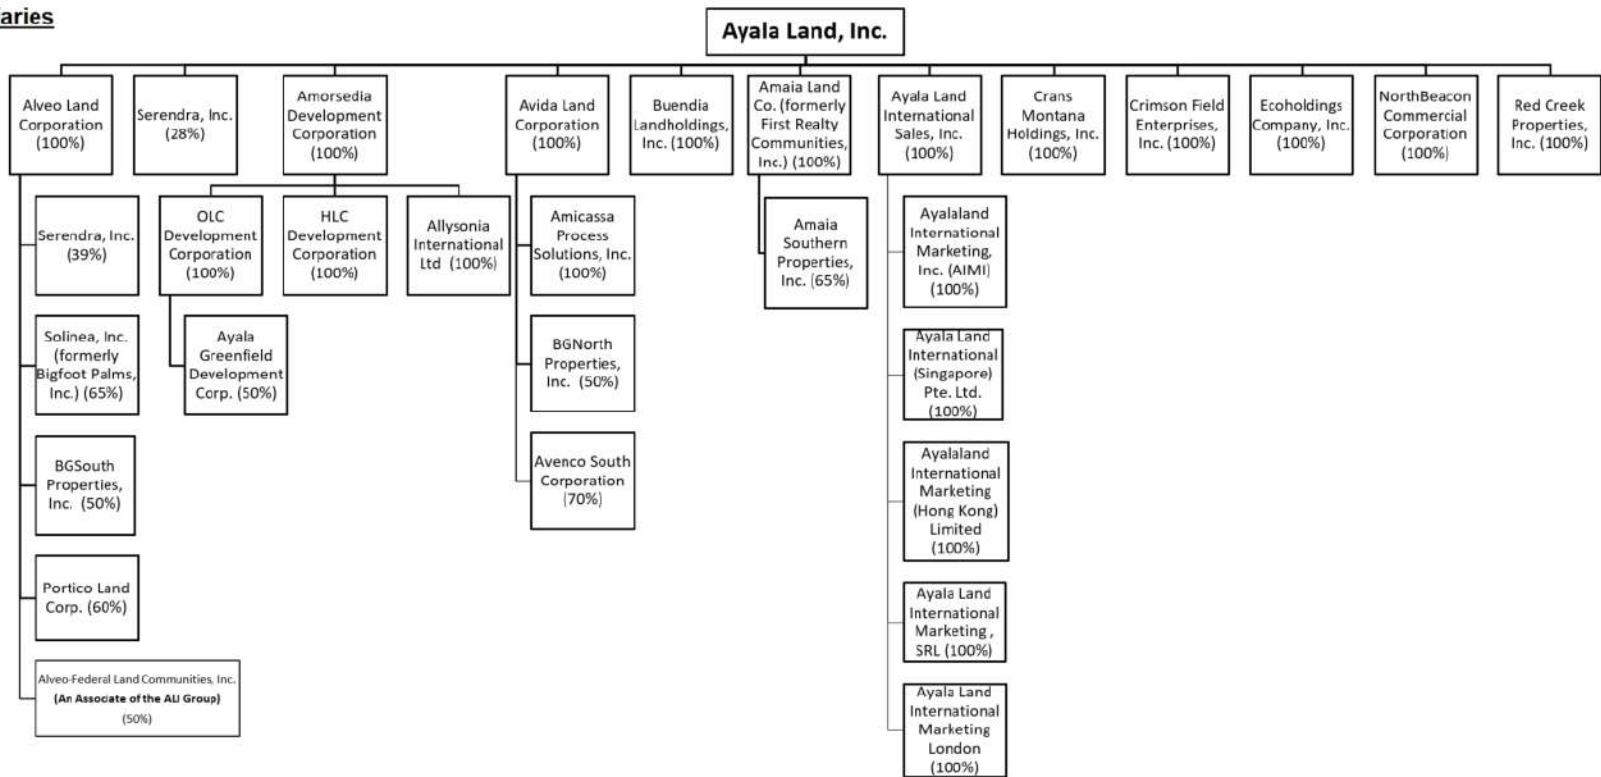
aries

Ayala Land, Inc.

Alveo Land Corporation (100%)

Serendra, Inc. (28%)

Amorsedia Development Corporation (100%)

Avida Land Corporation (100%)

Buendia Landholdings, Inc. (100%)

Amaia Land Co. (formerly First Realty Communities, Inc.) (100%)

Ayala Land International Sales, Inc. (100%)

Crans Montana Holdings, Inc. (100%)

Crimson Field Enterprises, Inc. (100%)

Ecoholdings Company, Inc. (100%)

NorthBeacon Commercial Corporation (100%)

Red Creek Properties, Inc. (100%)

Serendra, Inc. (39%)

Solinea, Inc. (formerly Bigfoot Palms, Inc.) (65%)

BGSouth Properties, Inc. (50%)

Portico Land Corp. (60%)

Alveo-Federal Land Communities, Inc. (An Associate of the ALI Group) (50%)

OLC Development Corporation (100%)

Ayala Greenfield Development Corp. (50%)

HLC Development Corporation (100%)

Allysonia International Ltd (100%)

Amicassa Process Solutions, Inc. (100%)

BGNorth Properties, Inc. (50%)

Avenco South Corporation (70%)

Amaia Southern Properties, Inc. (65%)

Ayalaland International Marketing, Inc. (AIMI) (100%)

Ayala Land International (Singapore) Pte. Ltd. (100%)

Ayalaland International Marketing (Hong Kong) Limited (100%)

Ayala Land International Marketing , SRL (100%)

Ayala Land International Marketing London (100%)